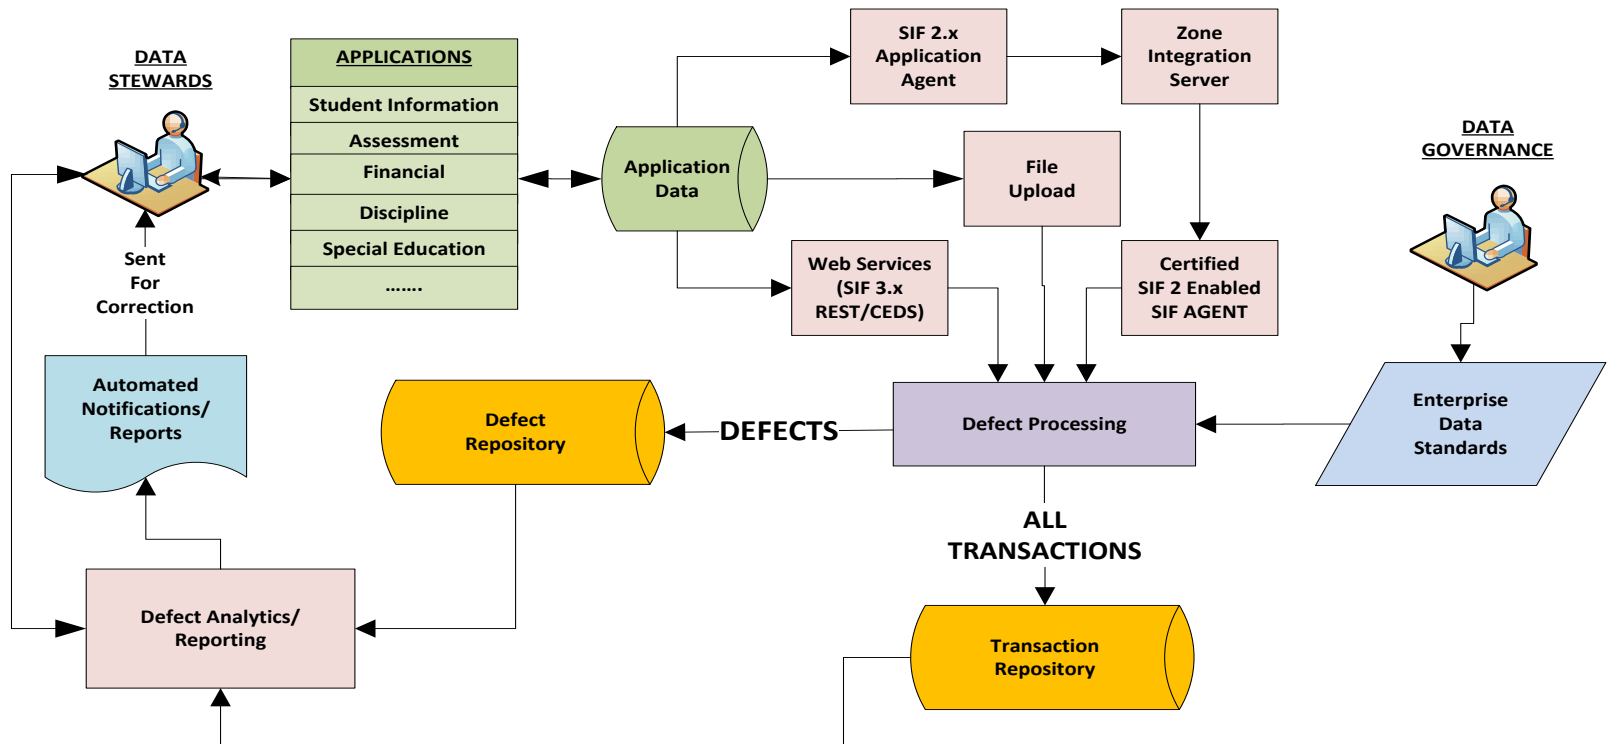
DATA STEWARDS

APPLICATIONS

Student Information

Assessment

Financial

Discipline

Special Education

.......

Application Data

SIF 2.x Application Agent

Zone Integration Server

File Upload

DATA GOVERNANCE

Web Services (SIF 3.x REST/CEDS)

Certified SIF 2 Enabled SIF AGENT

Sent For Correction

Automated Notifications/ Reports

Defect Repository

DEFECTS

Defect Processing

Enterprise Data Standards

ALL TRANSACTIONS

Defect Analytics/ Reporting

Transaction Repository